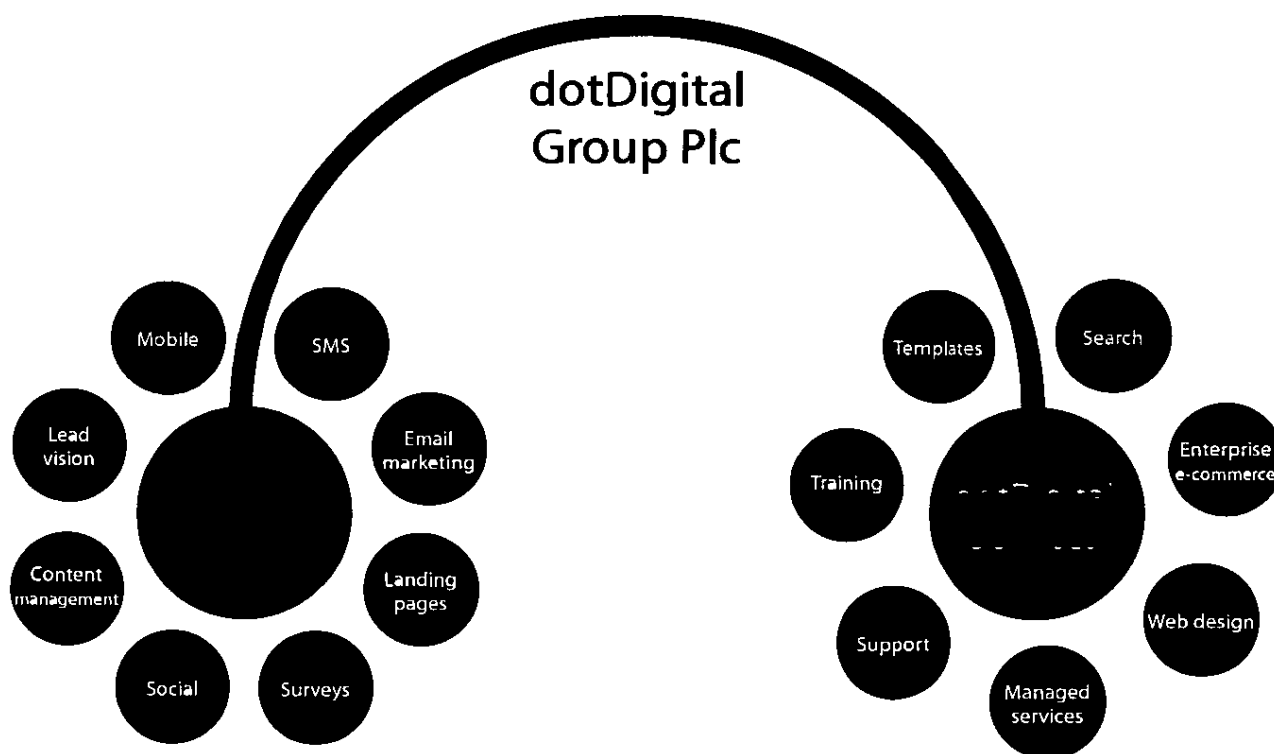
dotDigital Group Plc

Mobile

SMS

Lead vision

Email marketing

Content management

Landing pages

Social

Surveys

Templates

Search

Training

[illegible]

Enterprise e-commerce

Web design

Support

Managed services